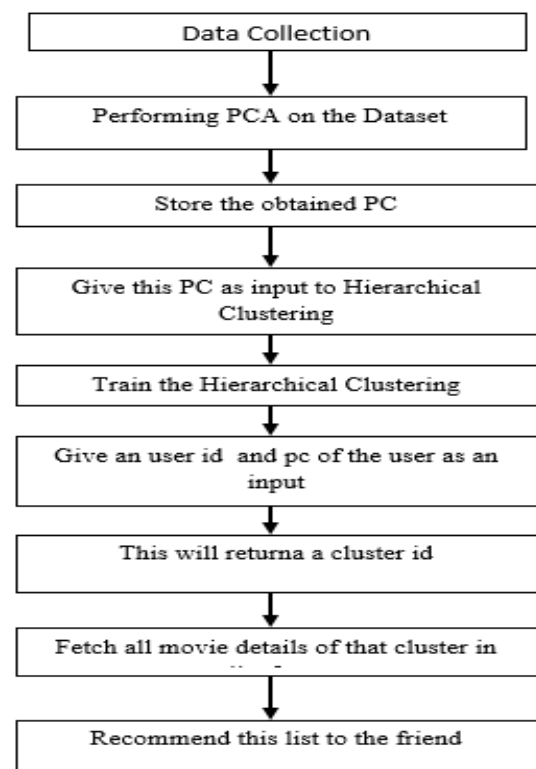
Data Collection

Performing PCA on the Dataset

Store the obtained PC

Give this PC as input to Hierarchical Clustering

Train the Hierarchical Clustering

Give an user id and pc of the user as an input

This will returna a cluster id

Fetch all movie details of that cluster in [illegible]

Recommend this list to the friend